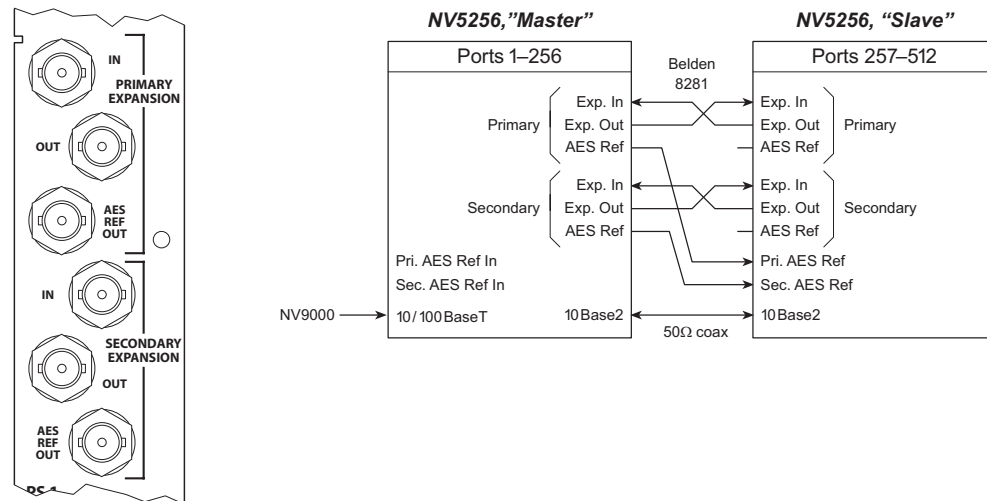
IN
PRIMARY EXPANSION
OUT
AES REF OUT
IN
SECONDARY EXPANSION
OUT
AES REF OUT
PS-1

NV5256,"Master"
Ports 1–256
Primary
Exp. In
Exp. Out
AES Ref
Secondary
Exp. In
Exp. Out
AES Ref
Pri. AES Ref In
Sec. AES Ref In
NV9000
10/100BaseT
10Base2

Belden 8281
50Ω coax

NV5256, "Slave"
Ports 257–512
Exp. In
Exp. Out
AES Ref
Primary
Exp. In
Exp. Out
AES Ref
Secondary
Pri. AES Ref
Sec. AES Ref
10Base2